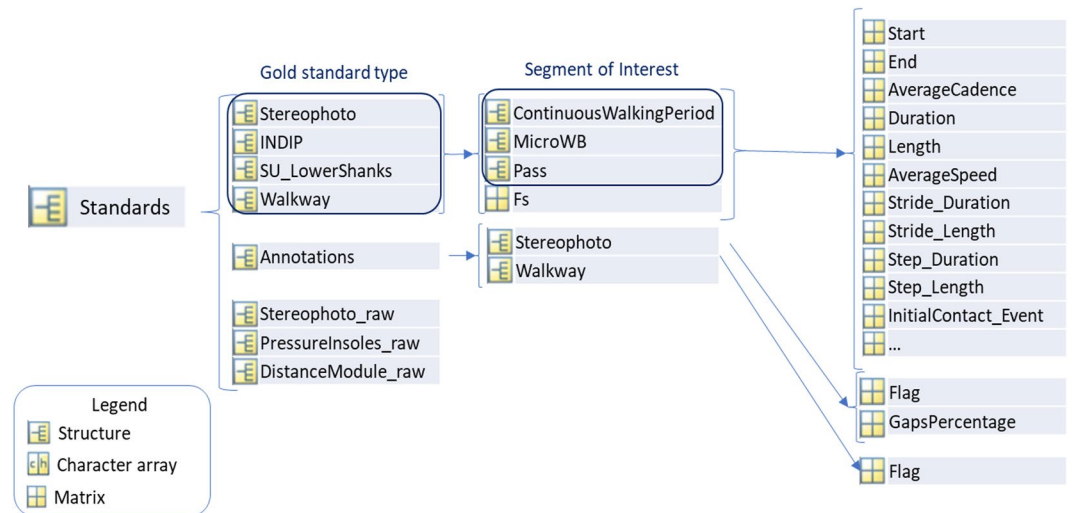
Standards

Gold standard type

Stereophoto
INDIP
SU_LowerShanks
Walkway

Annotations

Stereophoto_raw
PressureInsoles_raw
DistanceModule_raw

Segment of Interest

ContinuousWalkingPeriod
MicroWB
Pass
Fs

Stereophoto
Walkway

Start
End
AverageCadence
Duration
Length
AverageSpeed
Stride_Duration
Stride_Length
Step_Duration
Step_Length
InitialContact_Event
...

Flag
GapsPercentage

Flag

Legend
Structure
Character array
Matrix